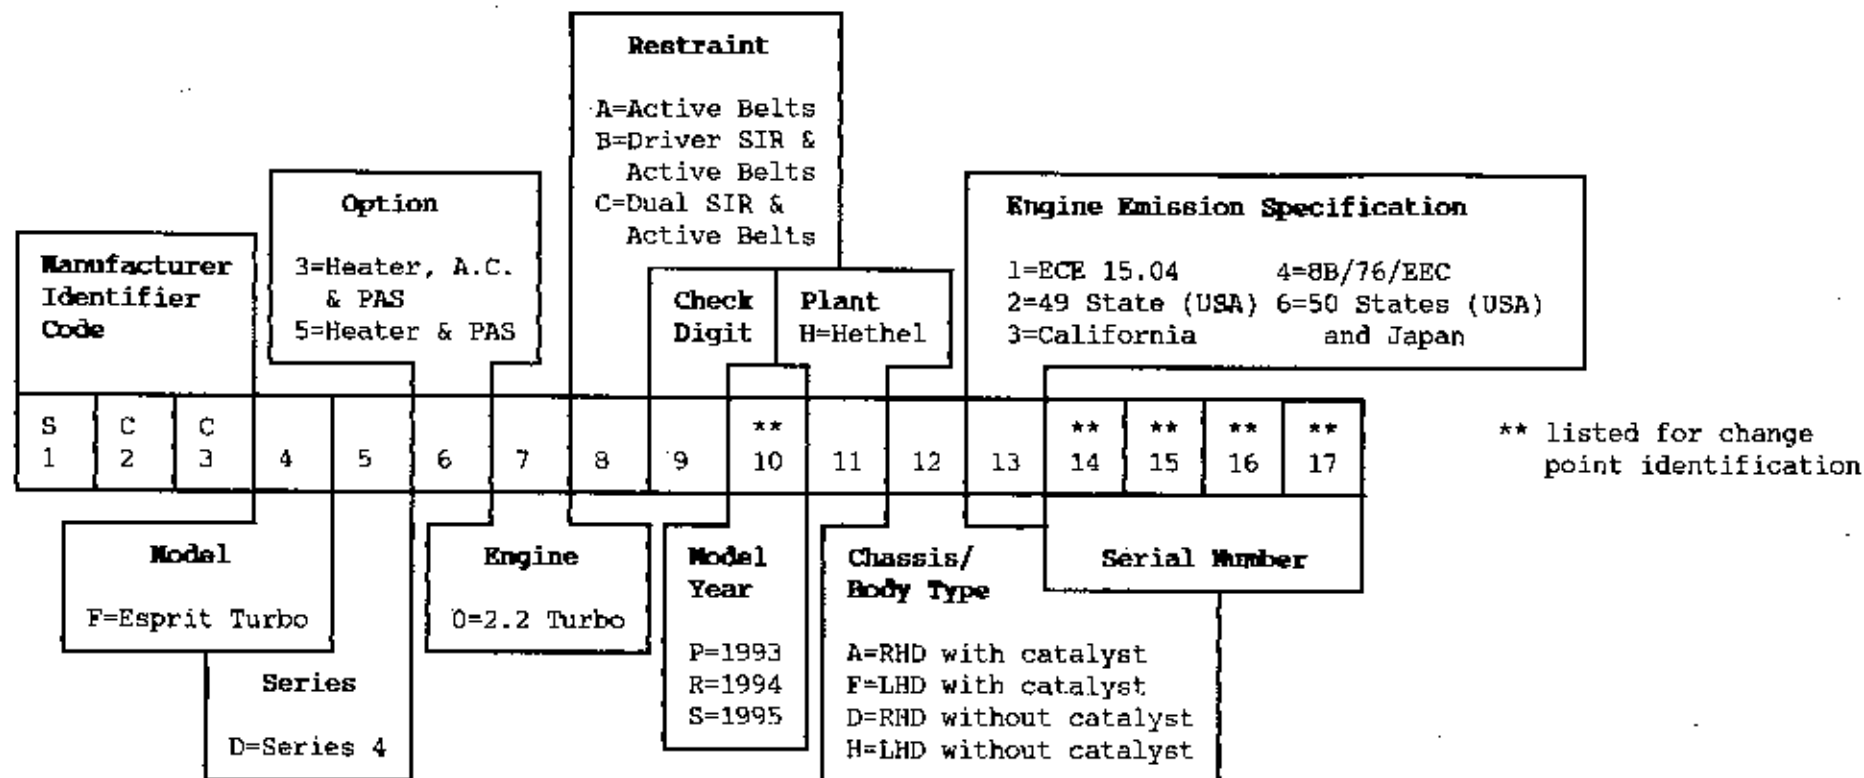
Restraint

A=Active Belts
B=Driver SIR & Active Belts
C=Dual SIR & Active Belts

Option

3=Heater, A.C. & PAS
5=Heater & PAS

Engine Emission Specification

1=ECE 15.04
2=49 State (USA)
3=California
4=8B/76/EEC
6=50 States (USA) and Japan

Manufacturer Identifier Code

Check Digit

Plant
H=Hethel

| S<br>1 | C<br>2 | C<br>3 | 4 | 5 | 6 | 7 | 8 | 9 | \*\*<br>10 | 11 | 12 | 13 | \*\*<br>14 | \*\*<br>15 | \*\*<br>16 | \*\*<br>17 |
|---|---|---|---|---|---|---|---|---|---|---|---|---|---|---|---|---|

\*\* listed for change point identification

Model

F=Esprit Turbo

Engine

0=2.2 Turbo

Model Year

P=1993
R=1994
S=1995

Chassis/ Body Type

A=RHD with catalyst
F=LHD with catalyst
D=RHD without catalyst
H=LHD without catalyst

Serial Number

Series

D=Series 4